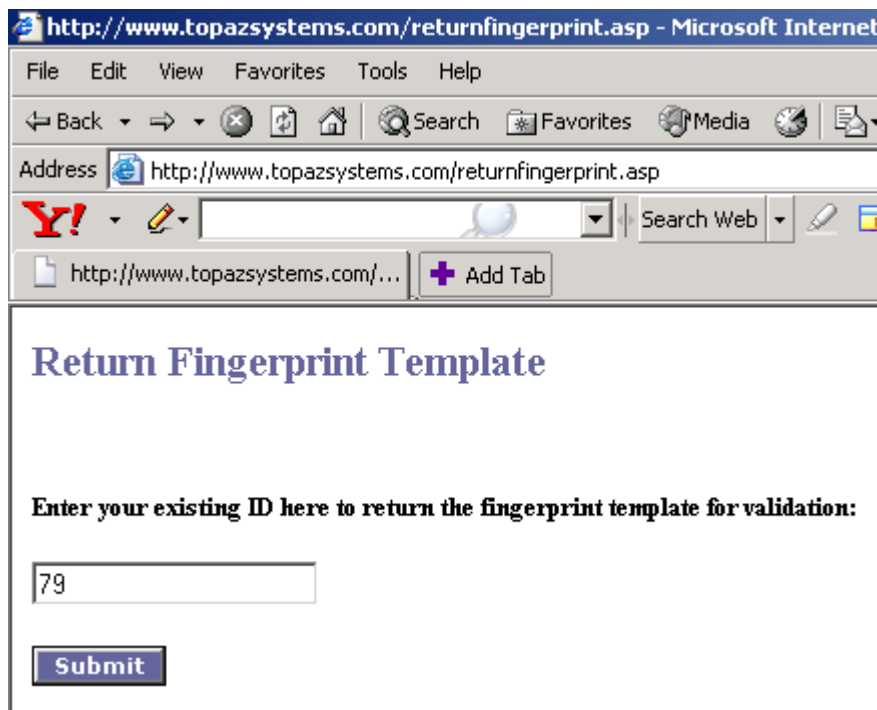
http://www.topazsystems.com/returnfingerprint.asp - Microsoft Internet

File Edit View Favorites Tools Help

Back Search Favorites Media

Address http://www.topazsystems.com/returnfingerprint.asp

Y! Search Web

http://www.topazsystems.com/... Add Tab

Return Fingerprint Template

Enter your existing ID here to return the fingerprint template for validation:

79

Submit